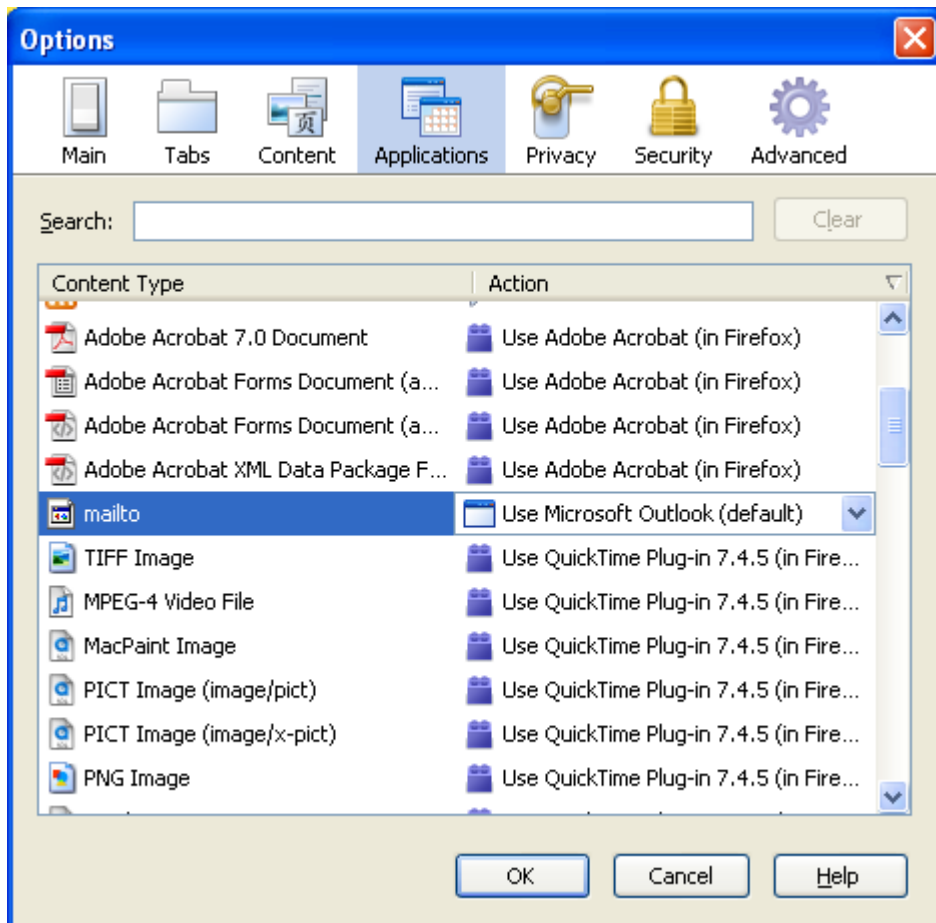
Options

Main
Tabs
Content
Applications
Privacy
Security
Advanced

Search:
Clear

| Content Type | Action |
|---|---|
| Adobe Acrobat 7.0 Document | Use Adobe Acrobat (in Firefox) |
| Adobe Acrobat Forms Document (a... | Use Adobe Acrobat (in Firefox) |
| Adobe Acrobat Forms Document (a... | Use Adobe Acrobat (in Firefox) |
| Adobe Acrobat XML Data Package F... | Use Adobe Acrobat (in Firefox) |
| mailto | Use Microsoft Outlook (default) |
| TIFF Image | Use QuickTime Plug-in 7.4.5 (in Fire... |
| MPEG-4 Video File | Use QuickTime Plug-in 7.4.5 (in Fire... |
| MacPaint Image | Use QuickTime Plug-in 7.4.5 (in Fire... |
| PICT Image (image/pict) | Use QuickTime Plug-in 7.4.5 (in Fire... |
| PICT Image (image/x-pict) | Use QuickTime Plug-in 7.4.5 (in Fire... |
| PNG Image | Use QuickTime Plug-in 7.4.5 (in Fire... |

OK
Cancel
Help